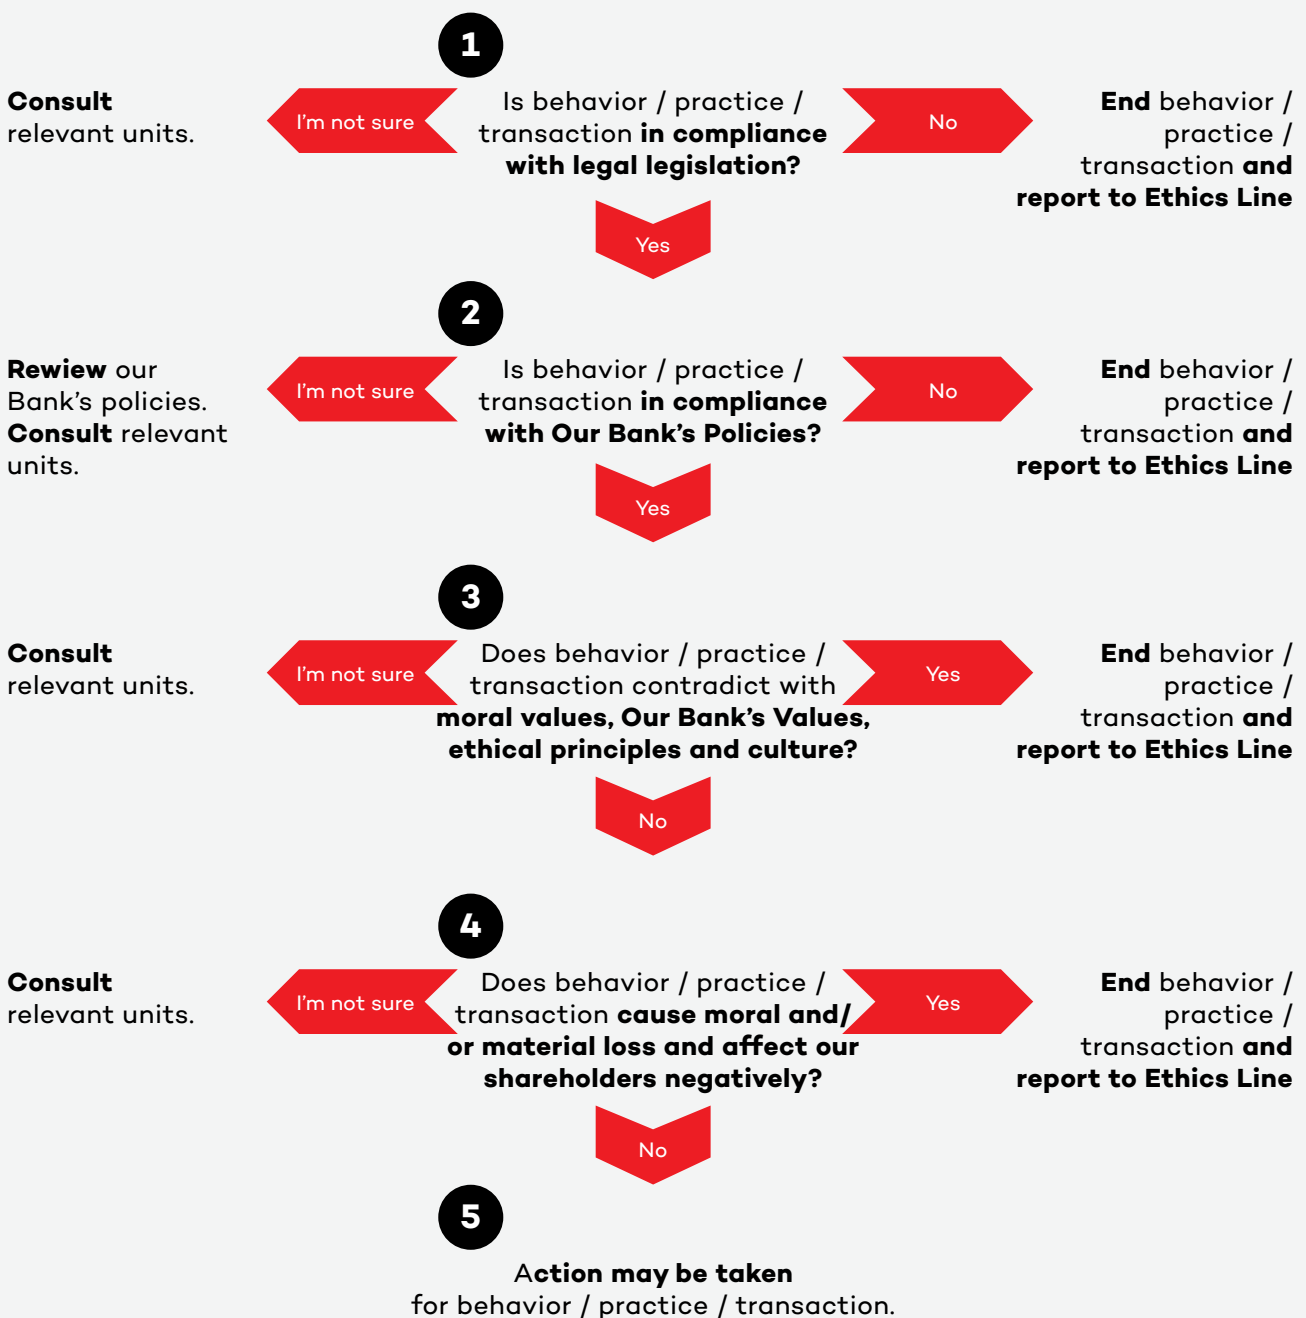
1

Consult relevant units.

I'm not sure

Is behavior / practice / transaction in compliance with legal legislation?

No

End behavior / practice / transaction and report to Ethics Line

Yes

2

Rewiew our Bank's policies. Consult relevant units.

I'm not sure

Is behavior / practice / transaction in compliance with Our Bank's Policies?

No

End behavior / practice / transaction and report to Ethics Line

Yes

3

Consult relevant units.

I'm not sure

Does behavior / practice / transaction contradict with moral values, Our Bank's Values, ethical principles and culture?

Yes

End behavior / practice / transaction and report to Ethics Line

No

4

Consult relevant units.

I'm not sure

Does behavior / practice / transaction cause moral and/ or material loss and affect our shareholders negatively?

Yes

End behavior / practice / transaction and report to Ethics Line

No

5

Action may be taken for behavior / practice / transaction.